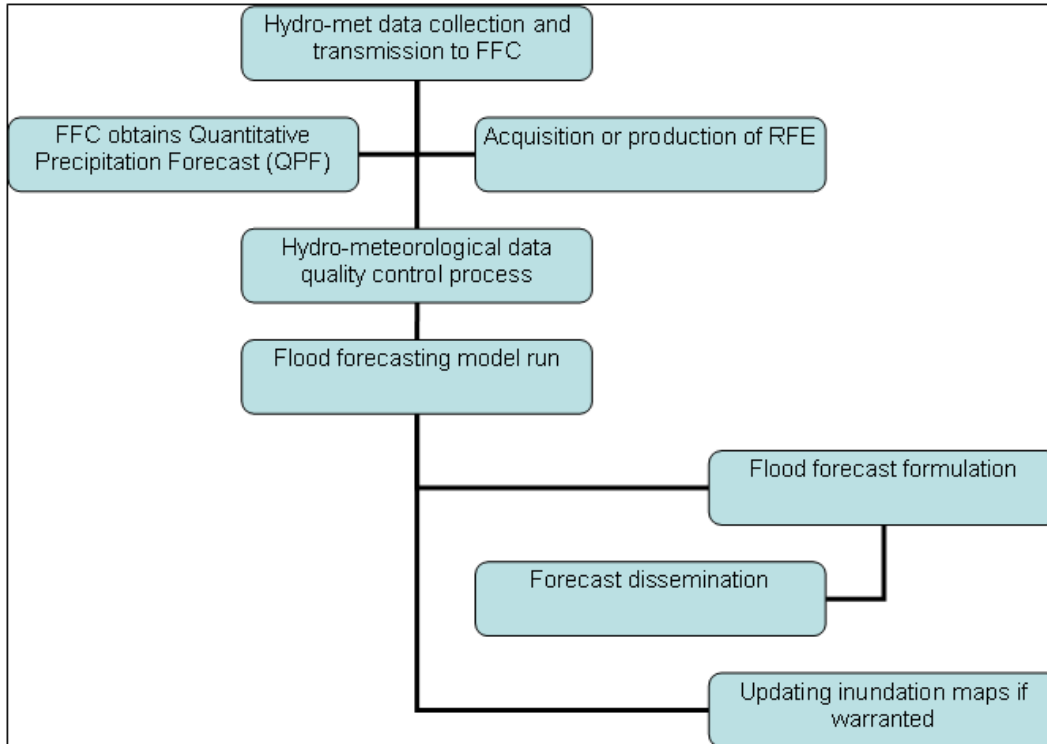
Hydro-met data collection and transmission to FFC

FFC obtains Quantitative Precipitation Forecast (QPF)

Acquisition or production of RFE

Hydro-meteorological data quality control process

Flood forecasting model run

Flood forecast formulation

Forecast dissemination

Updating inundation maps if warranted